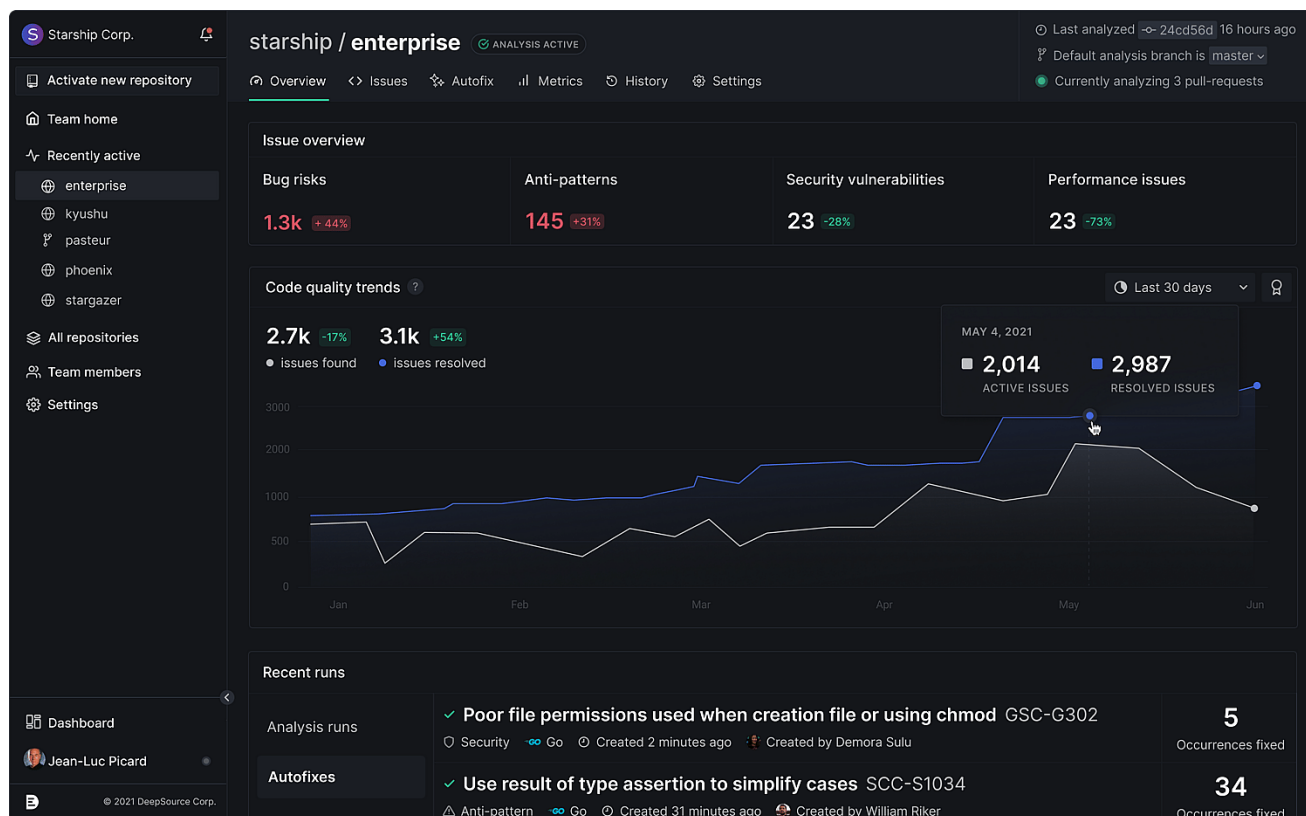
S Starship Corp.

Activate new repository

Team home

Recently active

enterprise

kyushu

pasteur

phoenix

stargazer

All repositories

Team members

Settings

Dashboard

Jean-Luc Picard

© 2021 DeepSource Corp.

starship / enterprise ANALYSIS ACTIVE

Overview Issues Autofix Metrics History Settings

Last analyzed 24cd56d 16 hours ago

Default analysis branch is master

Currently analyzing 3 pull-requests

Issue overview

| Bug risks | Anti-patterns | Security vulnerabilities | Performance issues |
|---|---|---|---|
| 1.3k + 44% | 145 +31% | 23 -28% | 23 -73% |

Code quality trends ?

Last 30 days

2.7k -17% issues found

3.1k +54% issues resolved

MAY 4, 2021

2,014 ACTIVE ISSUES

2,987 RESOLVED ISSUES

3000 2000 1000 500 0

Jan Feb Mar Apr May Jun

Recent runs

Analysis runs

Autofixes

Poor file permissions used when creation file or using chmod GSC-G302

Security Go Created 2 minutes ago Created by Demora Sulu

5 Occurrences fixed

Use result of type assertion to simplify cases SCC-S1034

Anti-pattern Go Created 31 minutes ago Created by William Riker

34 Occurrences fixed